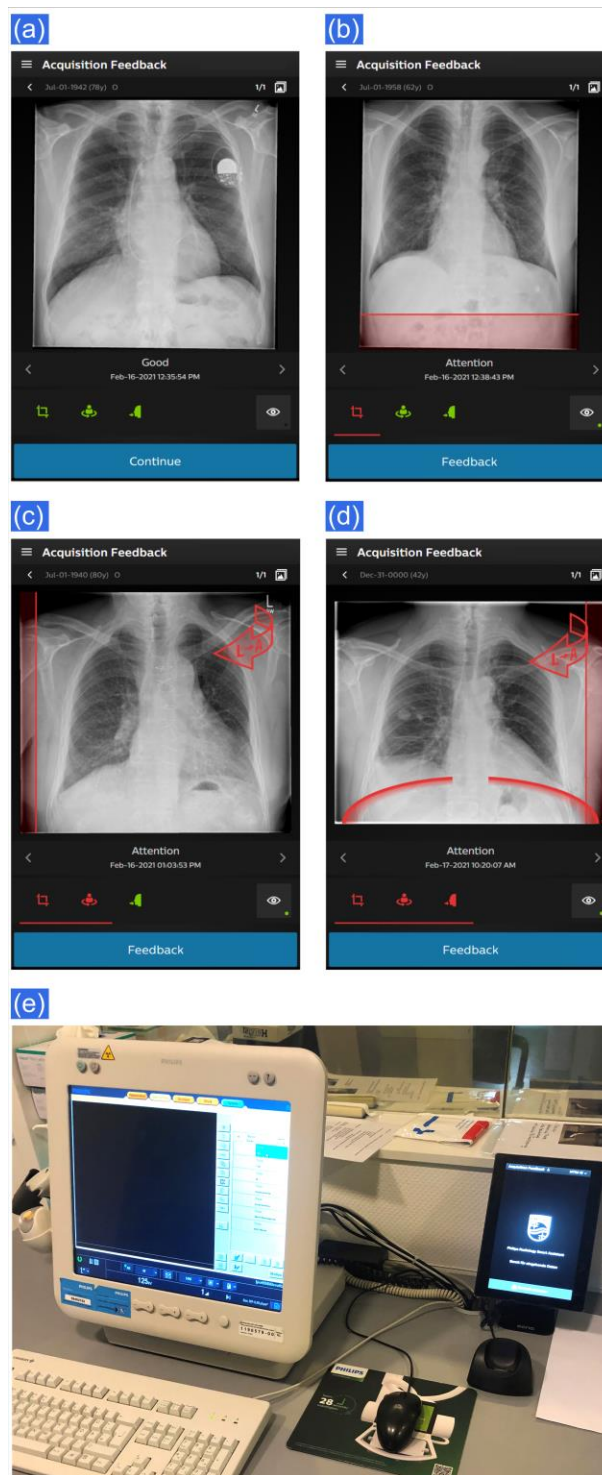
(a)

Acquisition Feedback

Jul-01-1942 (78y)

1/1

Good

Feb-16-2021 12:35:54 PM

Continue

(b)

Acquisition Feedback

Jul-01-1958 (62y)

1/1

Attention

Feb-16-2021 12:38:43 PM

Feedback

(c)

Acquisition Feedback

Jul-01-1940 (80y)

1/1

Attention

Feb-16-2021 01:03:53 PM

Feedback

(d)

Acquisition Feedback

Dec-31-0000 (42y)

1/1

Attention

Feb-17-2021 10:20:07 AM

Feedback

(e)

PHILIPS

PHILIPS

28